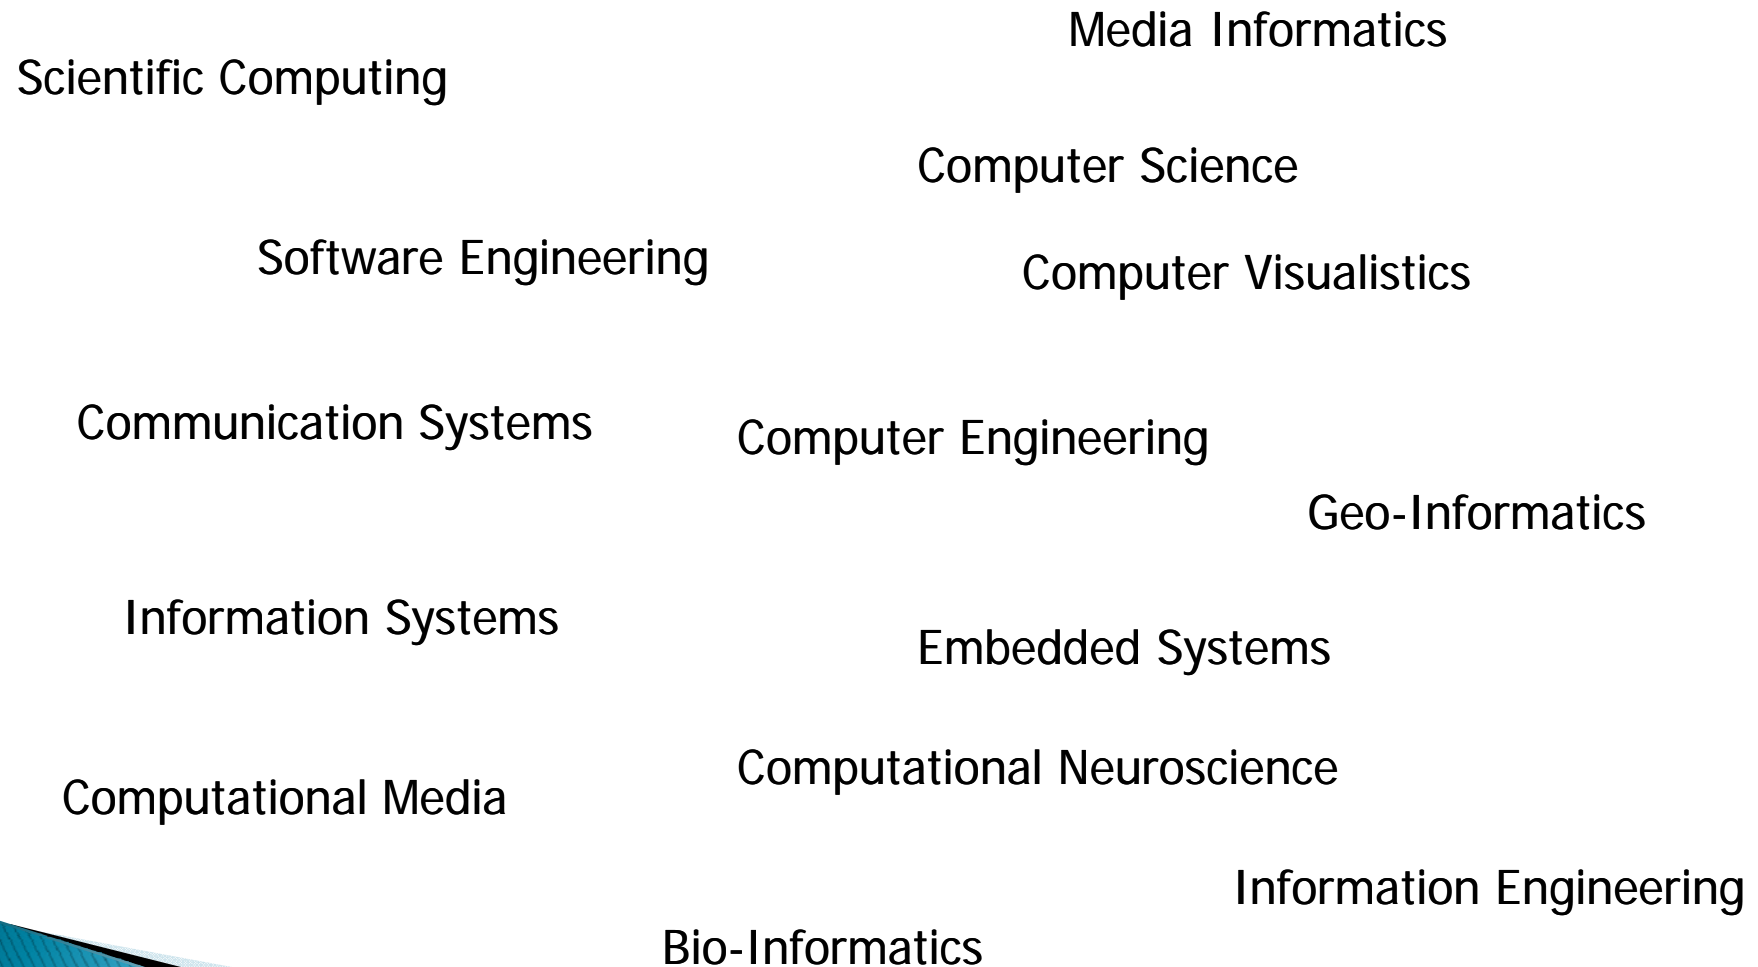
Media Informatics

Scientific Computing

Computer Science

Software Engineering

Computer Visualistics

Communication Systems

Computer Engineering

Geo-Informatics

Information Systems

Embedded Systems

Computational Neuroscience

Computational Media

Information Engineering

Bio-Informatics